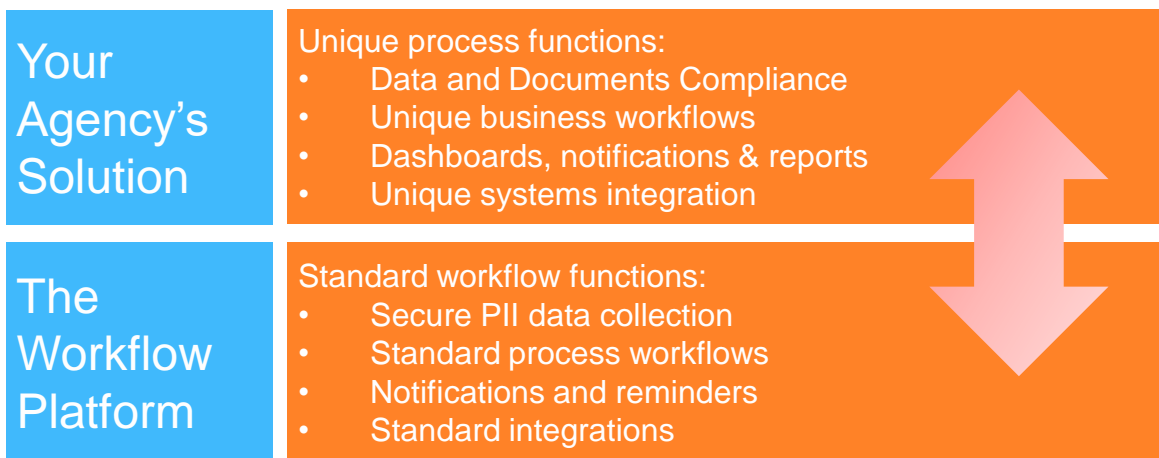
Your Agency's Solution

Unique process functions:
• Data and Documents Compliance
• Unique business workflows
• Dashboards, notifications & reports
• Unique systems integration

The Workflow Platform

Standard workflow functions:
• Secure PII data collection
• Standard process workflows
• Notifications and reminders
• Standard integrations